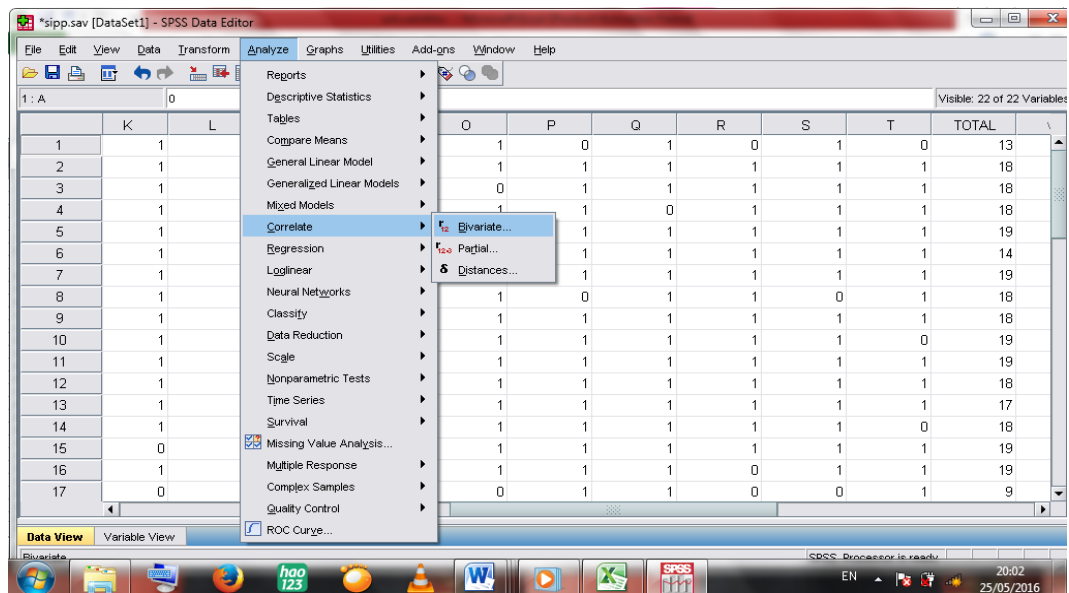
*sipp.sav [DataSet1] - SPSS Data Editor

File Edit View Data Transform Analyze Graphs Utilities Add-ons Window Help

1 : A | 0 | Visible: 22 of 22 Variables

Reports
Descriptive Statistics
Tables
Compare Means
General Linear Model
Generalized Linear Models
Mixed Models
Correlate
Regression
Loglinear
Neural Networks
Classify
Data Reduction
Scale
Nonparametric Tests
Time Series
Survival
Missing Value Analysis...
Multiple Response
Complex Samples
Quality Control
ROC Curve...

Bivariate...
Partial...
Distances...

| | K | L | O | P | Q | R | S | T | TOTAL |
|---|---|---|---|---|---|---|---|---|---|
| 1 | 1 | | 1 | 0 | 1 | 0 | 1 | 0 | 13 |
| 2 | 1 | | 1 | 1 | 1 | 1 | 1 | 1 | 18 |
| 3 | 1 | | 0 | 1 | 1 | 1 | 1 | 1 | 18 |
| 4 | 1 | | 1 | 1 | 0 | 1 | 1 | 1 | 18 |
| 5 | 1 | | | 1 | 1 | 1 | 1 | 1 | 19 |
| 6 | 1 | | | 1 | 1 | 1 | 1 | 1 | 14 |
| 7 | 1 | | | 1 | 1 | 1 | 1 | 1 | 19 |
| 8 | 1 | | 1 | 0 | 1 | 1 | 0 | 1 | 18 |
| 9 | 1 | | 1 | 1 | 1 | 1 | 1 | 1 | 18 |
| 10 | 1 | | 1 | 1 | 1 | 1 | 1 | 0 | 19 |
| 11 | 1 | | 1 | 1 | 1 | 1 | 1 | 1 | 19 |
| 12 | 1 | | 1 | 1 | 1 | 1 | 1 | 1 | 18 |
| 13 | 1 | | 1 | 1 | 1 | 1 | 1 | 1 | 17 |
| 14 | 1 | | 1 | 1 | 1 | 1 | 1 | 0 | 18 |
| 15 | 0 | | 1 | 1 | 1 | 1 | 1 | 1 | 19 |
| 16 | 1 | | 1 | 1 | 1 | 0 | 1 | 1 | 19 |
| 17 | 0 | | 0 | 1 | 1 | 0 | 0 | 1 | 9 |

Data View | Variable View

Bivariate... | SPSS Processor is ready

EN 20:02 25/05/2016